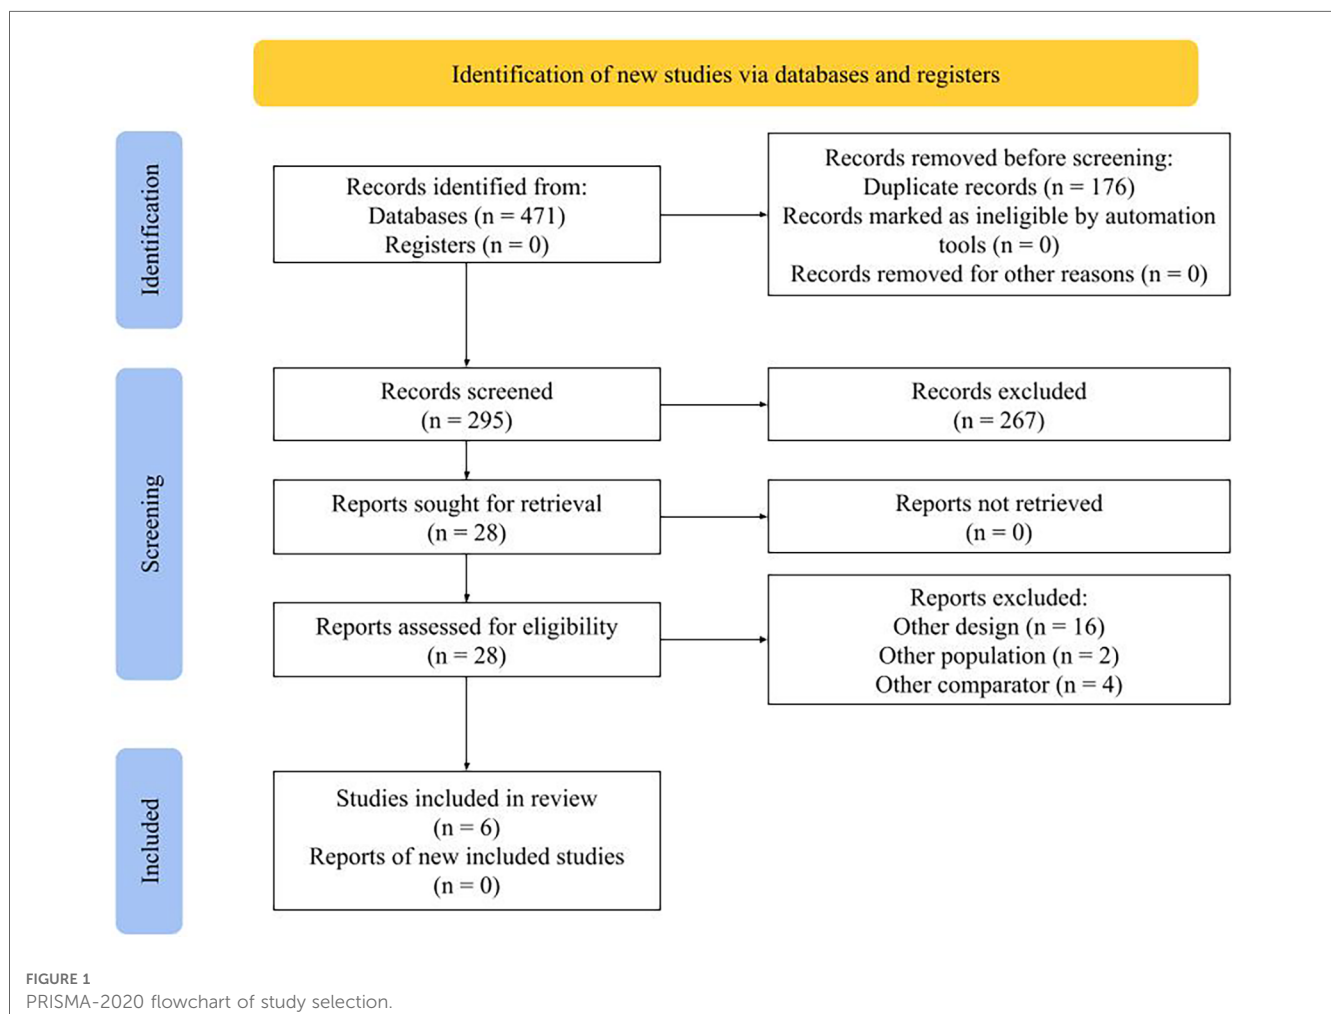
Identification of new studies via databases and registers

Identification

Records identified from:
Databases (n = 471)
Registers (n = 0)

Records removed before screening:
Duplicate records (n = 176)
Records marked as ineligible by automation tools (n = 0)
Records removed for other reasons (n = 0)

Screening

Records screened
(n = 295)

Records excluded
(n = 267)

Reports sought for retrieval
(n = 28)

Reports not retrieved
(n = 0)

Reports assessed for eligibility
(n = 28)

Reports excluded:
Other design (n = 16)
Other population (n = 2)
Other comparator (n = 4)

Included

Studies included in review
(n = 6)
Reports of new included studies
(n = 0)

FIGURE 1
PRISMA-2020 flowchart of study selection.